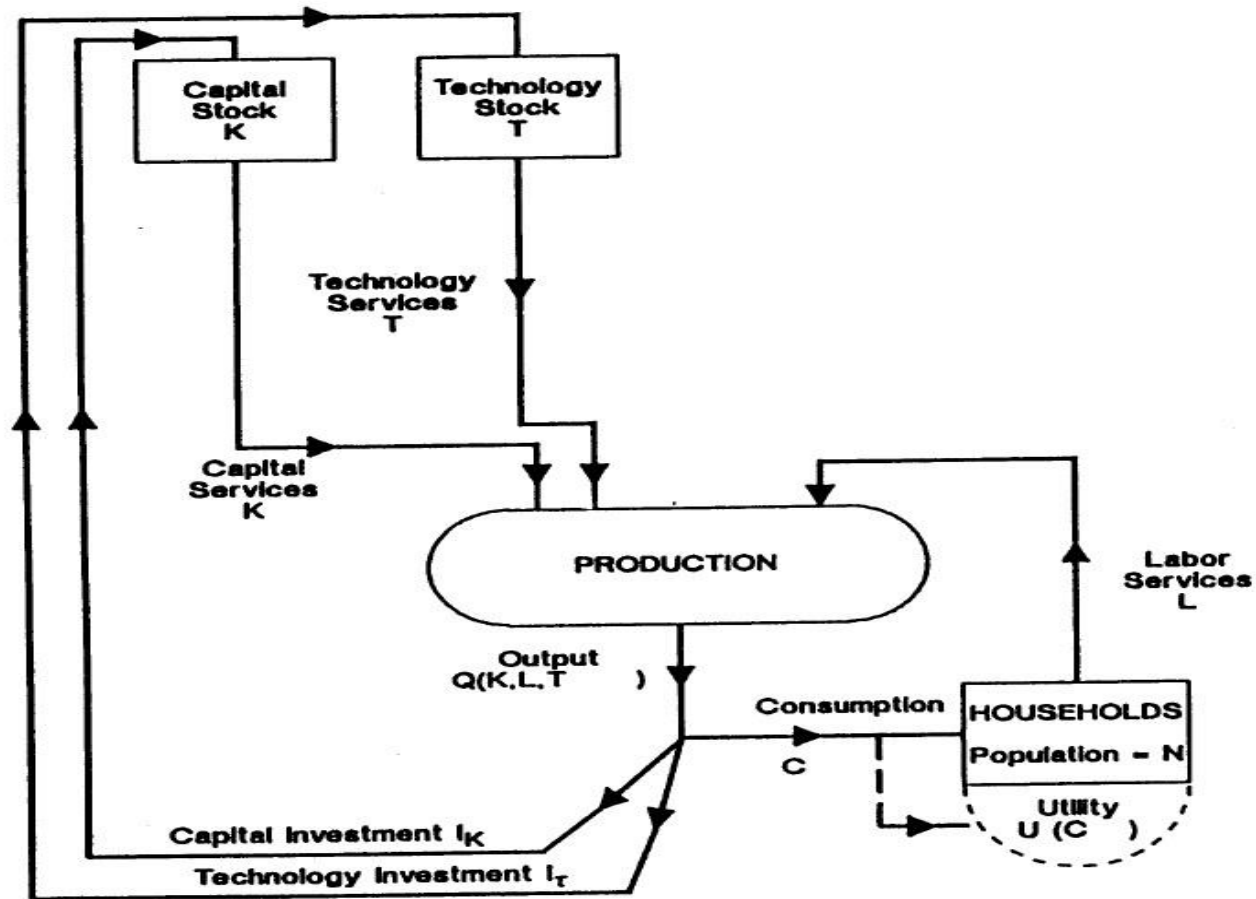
Capital Stock K

Technology Stock T

Technology Services T

Capital Services K

PRODUCTION

Labor Services L

Output Q(K,L,T )

Consumption C

HOUSEHOLDS

Population = N

Utility U (C )

Capital Investment $I_K$

Technology Investment $I_T$